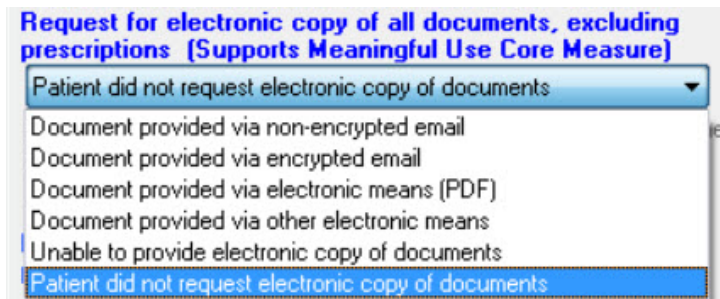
Request for electronic copy of all documents, excluding prescriptions (Supports Meaningful Use Core Measure)

Patient did not request electronic copy of documents

Document provided via non-encrypted email
Document provided via encrypted email
Document provided via electronic means (PDF)
Document provided via other electronic means
Unable to provide electronic copy of documents
Patient did not request electronic copy of documents